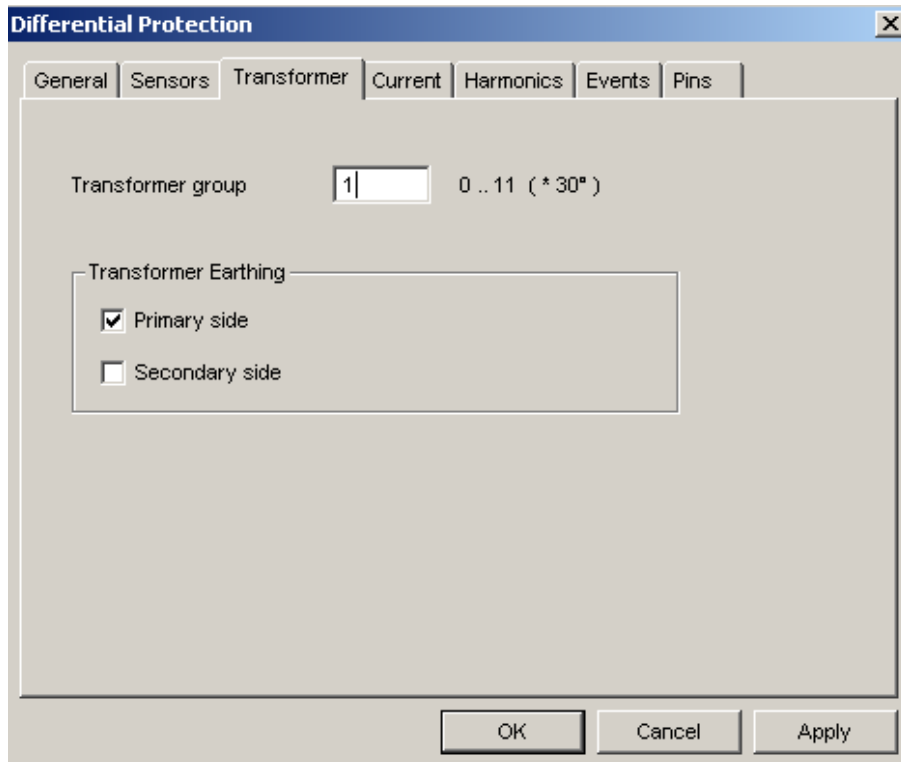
Differential Protection

General | Sensors | Transformer | Current | Harmonics | Events | Pins

Transformer group 1 0 .. 11 ( * 30° )

Transformer Earthing

Primary side

Secondary side

OK Cancel Apply